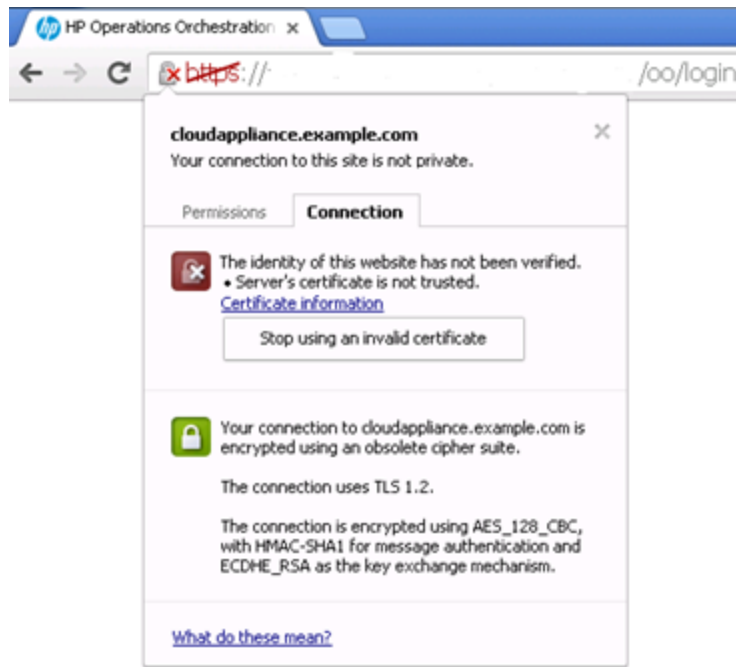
HP Operations Orchestration ×

https:// /oo/login

cloudappliance.example.com
Your connection to this site is not private.

×

Permissions Connection

The identity of this website has not been verified.
• Server's certificate is not trusted.
Certificate information

Stop using an invalid certificate

Your connection to cloudappliance.example.com is encrypted using an obsolete cipher suite.

The connection uses TLS 1.2.

The connection is encrypted using AES_128_CBC, with HMAC-SHA1 for message authentication and ECDHE_RSA as the key exchange mechanism.

What do these mean?